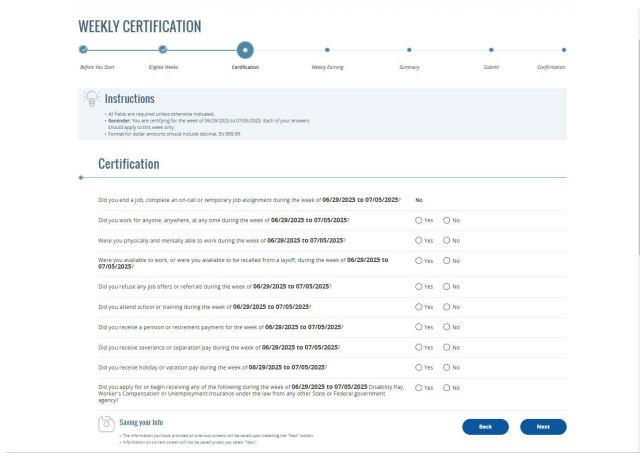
WEEKLY CERTIFICATION

Before You Start
Eligible Weeks
Certification
Weekly Earning
Summary
Submit
Confirmation

Instructions

• All Fields are required unless otherwise indicated.
• Reminder: You are certifying for the week of 06/29/2025 to 07/05/2025. Each of your answers should apply to this week only.
• Format for dollar amounts should include decimal. Ex 999.99.

Certification

Did you end a job, complete an on-call or temporary job assignment during the week of 06/29/2025 to 07/05/2025? No

Did you work for anyone, anywhere, at any time during the week of 06/29/2025 to 07/05/2025? Yes No

Were you physically and mentally able to work during the week of 06/29/2025 to 07/05/2025? Yes No

Were you available to work, or were you available to be recalled from a layoff, during the week of 06/29/2025 to 07/05/2025? Yes No

Did you refuse any job offers or referrals during the week of 06/29/2025 to 07/05/2025? Yes No

Did you attend school or training during the week of 06/29/2025 to 07/05/2025? Yes No

Did you receive a pension or retirement payment for the week of 06/29/2025 to 07/05/2025? Yes No

Did you receive severance or separation pay during the week of 06/29/2025 to 07/05/2025? Yes No

Did you receive holiday or vacation pay during the week of 06/29/2025 to 07/05/2025? Yes No

Did you apply for or begin receiving any of the following during the week of 06/29/2025 to 07/05/2025 Disability Pay, Worker's Compensation or Unemployment insurance under the law from any other State or Federal government agency? Yes No

Saving your Info
• The information you have provided on previous screens will be saved upon selecting the "Next" button.
• Information on current screen will not be saved unless you select "Next".

Back
Next